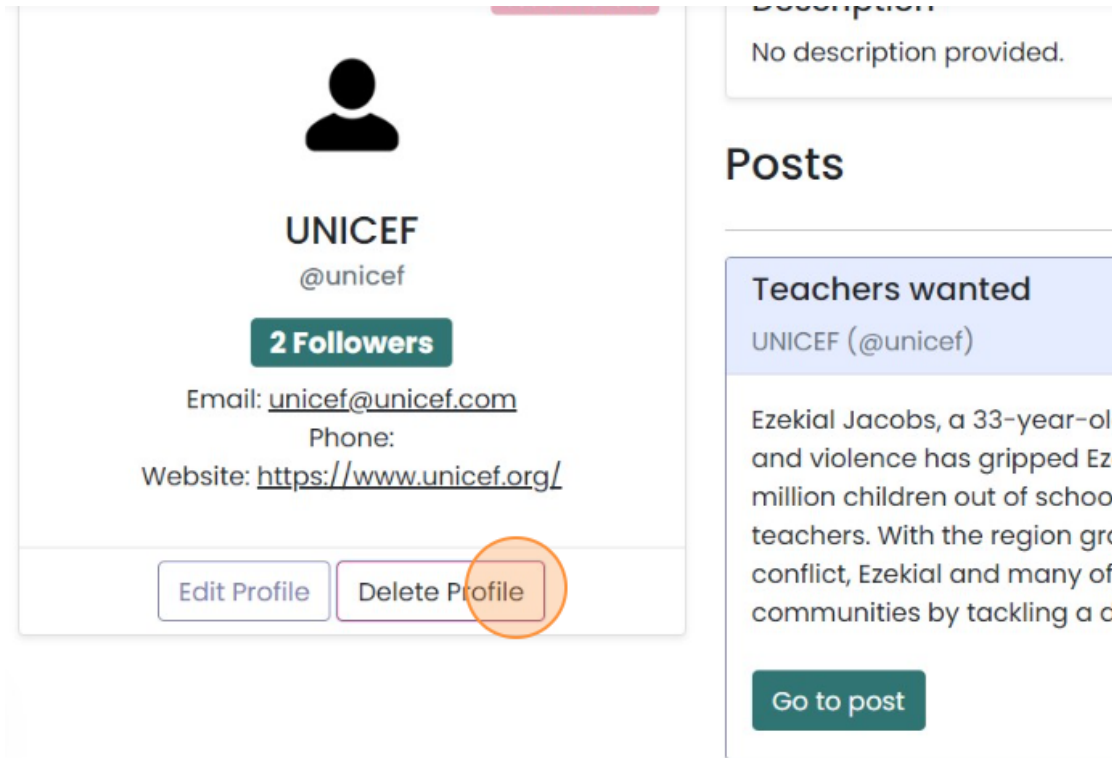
UNICEF
@unicef

2 Followers

Email: unicef@unicef.com
Phone:
Website: https://www.unicef.org/

Edit Profile
Delete Profile

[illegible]
No description provided.

Posts

Teachers wanted
UNICEF (@unicef)

Ezekial Jacobs, a 33-year-ol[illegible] and violence has gripped Ez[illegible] million children out of schoo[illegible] teachers. With the region gr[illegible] conflict, Ezekial and many of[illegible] communities by tackling a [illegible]

Go to post